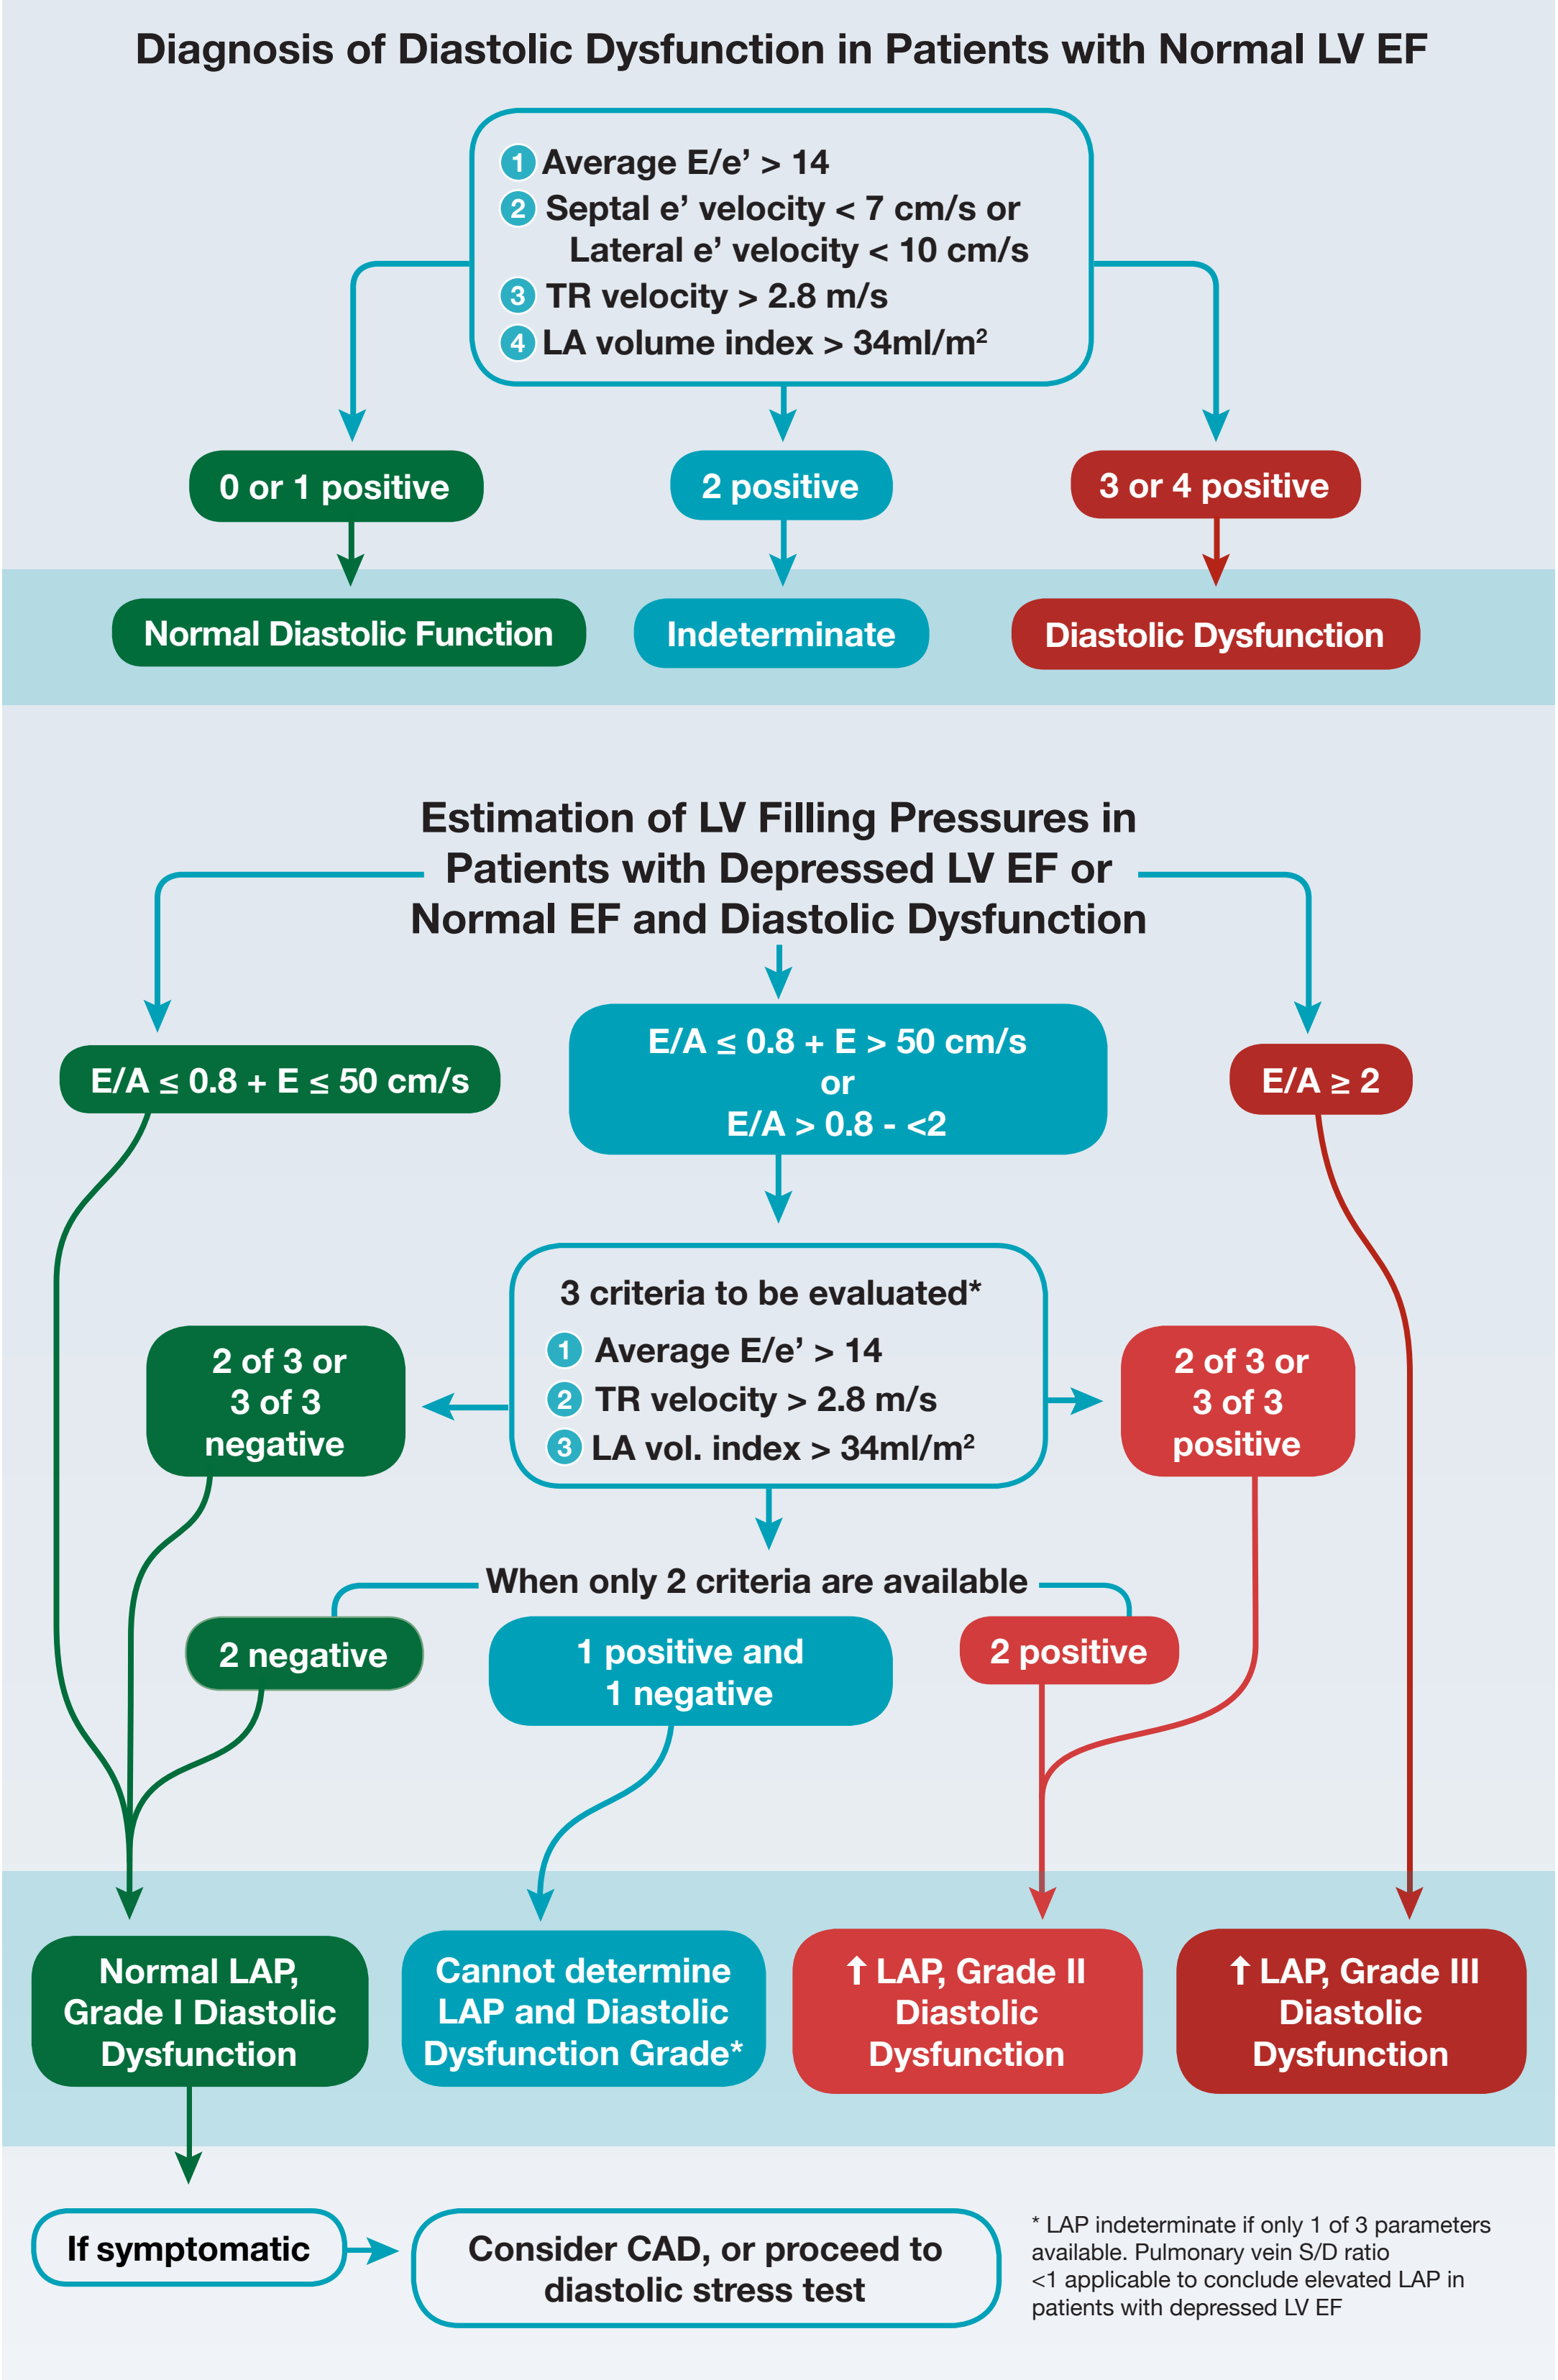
Diagnosis of Diastolic Dysfunction in Patients with Normal LV EF

1 Average E/e’ > 14
2 Septal e’ velocity < 7 cm/s or Lateral e’ velocity < 10 cm/s
3 TR velocity > 2.8 m/s
4 LA volume index > 34ml/m$^2$

0 or 1 positive

2 positive

3 or 4 positive

Normal Diastolic Function

Indeterminate

Diastolic Dysfunction

Estimation of LV Filling Pressures in Patients with Depressed LV EF or Normal EF and Diastolic Dysfunction

E/A ≤ 0.8 + E ≤ 50 cm/s

E/A ≤ 0.8 + E > 50 cm/s
or
E/A > 0.8 - <2

E/A ≥ 2

3 criteria to be evaluated*
1 Average E/e’ > 14
2 TR velocity > 2.8 m/s
3 LA vol. index > 34ml/m$^2$

2 of 3 or 3 of 3 negative

2 of 3 or 3 of 3 positive

When only 2 criteria are available

2 negative

1 positive and 1 negative

2 positive

Normal LAP, Grade I Diastolic Dysfunction

Cannot determine LAP and Diastolic Dysfunction Grade*

↑ LAP, Grade II Diastolic Dysfunction

↑ LAP, Grade III Diastolic Dysfunction

If symptomatic

Consider CAD, or proceed to diastolic stress test

* LAP indeterminate if only 1 of 3 parameters available. Pulmonary vein S/D ratio <1 applicable to conclude elevated LAP in patients with depressed LV EF